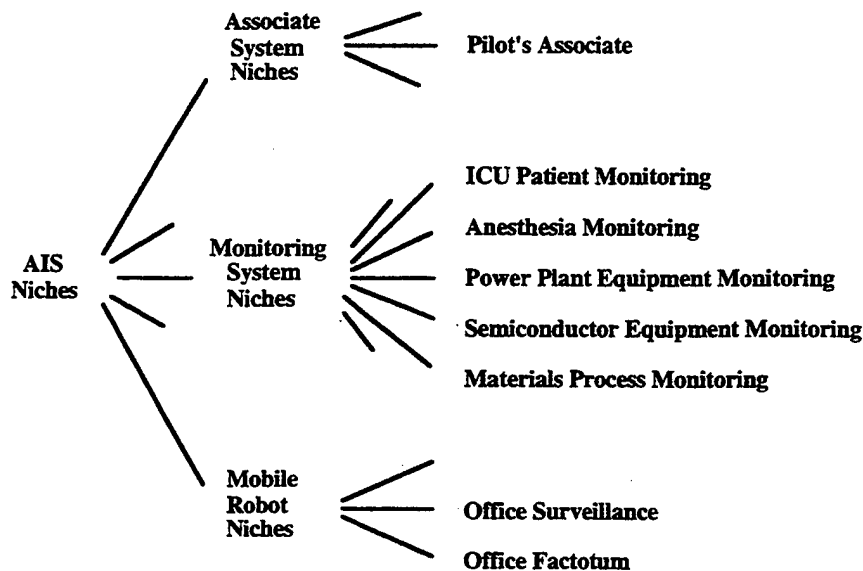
AIS Niches

Associate System Niches

Pilot's Associate

Monitoring System Niches

ICU Patient Monitoring

Anesthesia Monitoring

Power Plant Equipment Monitoring

Semiconductor Equipment Monitoring

Materials Process Monitoring

Mobile Robot Niches

Office Surveillance

Office Factotum